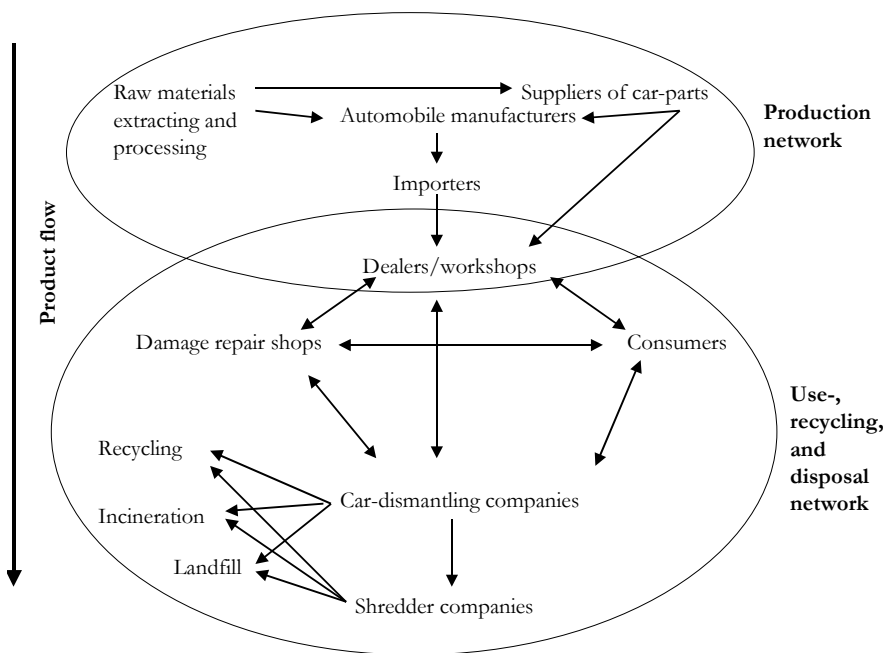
Product flow

Raw materials extracting and processing

Suppliers of car-parts

Automobile manufacturers

Production network

Importers

Dealers/workshops

Damage repair shops

Consumers

Use-, recycling, and disposal network

Recycling

Incineration

Landfill

Car-dismantling companies

Shredder companies